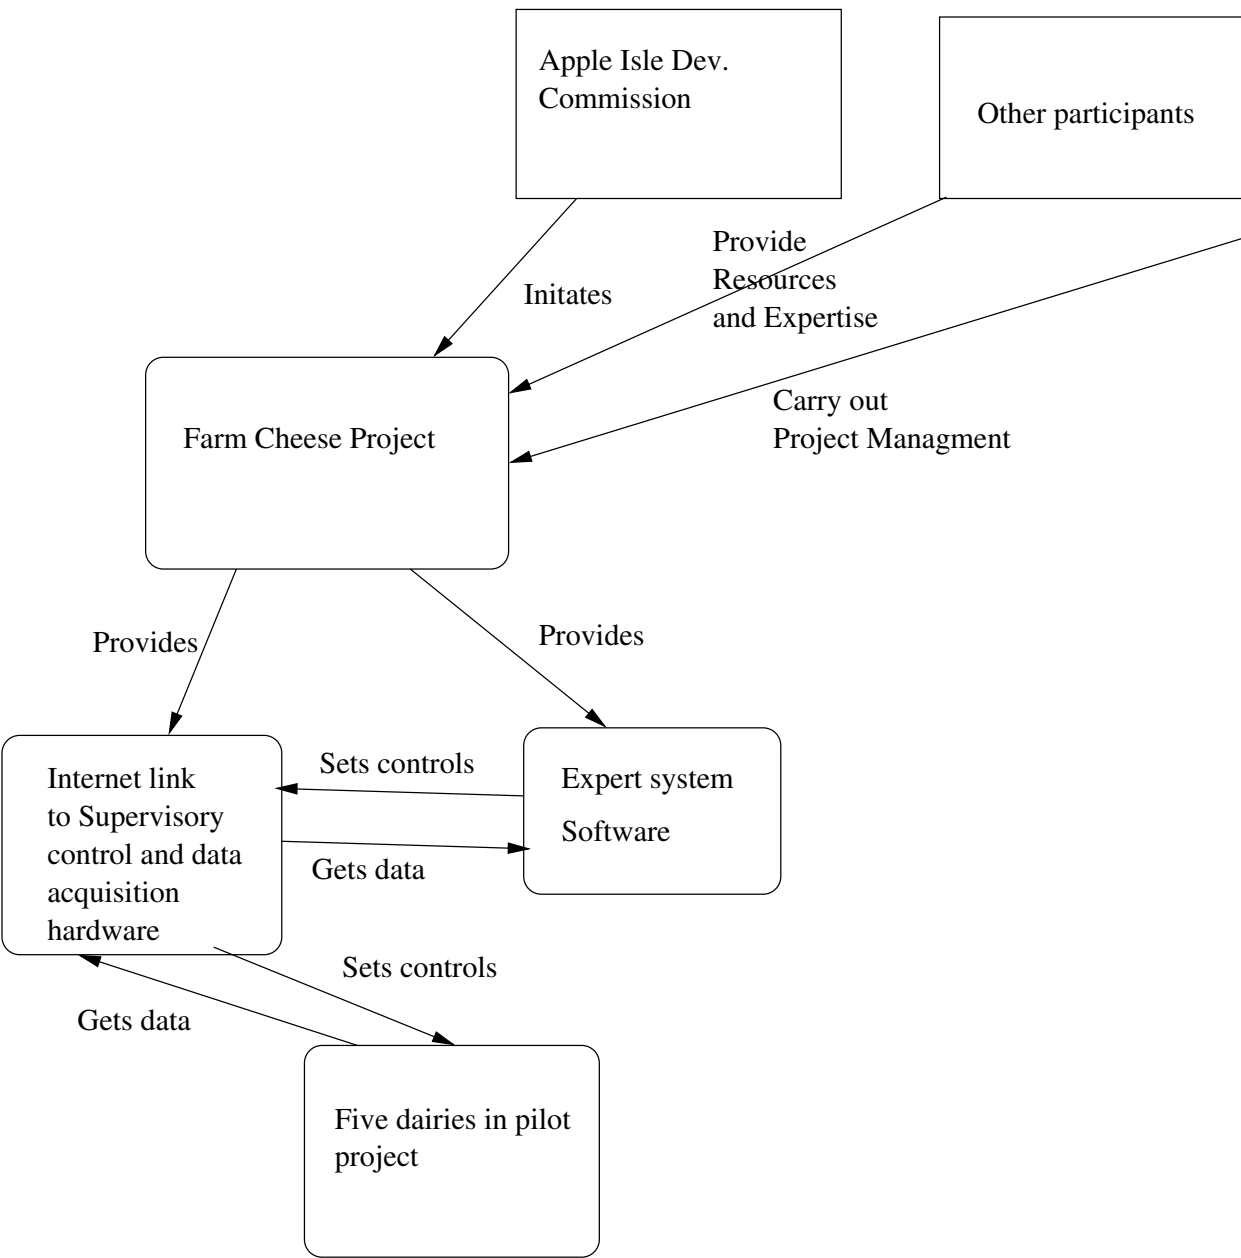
Apple Isle Dev. Commission

Other participants

Initates

Provide Resources and Expertise

Farm Cheese Project

Carry out Project Managment

Provides

Provides

Internet link to Supervisory control and data acquisition hardware

Sets controls

Expert system Software

Gets data

Sets controls

Gets data

Five dairies in pilot project